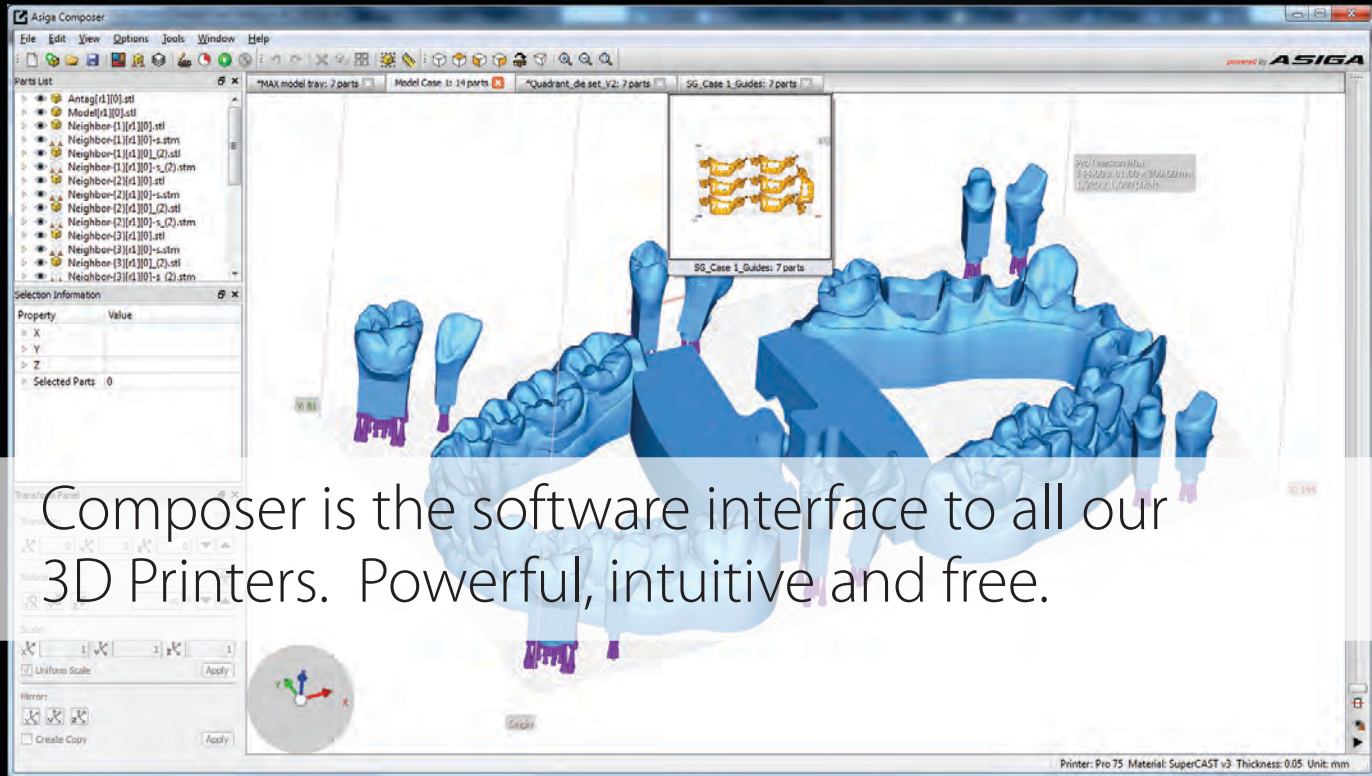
Asiga Composer

File Edit View Options Tools Window Help

powered by ASIGA

Parts List

Antag[r1][0].stl
Model[r1][0].stl
Neighbor-(1)[r1][0].stl
Neighbor-(1)[r1][0]-s.stm
Neighbor-(1)[r1][0]_(2).stl
Neighbor-(1)[r1][0]-s_(2).stm
Neighbor-(2)[r1][0].stl
Neighbor-(2)[r1][0]-s.stm
Neighbor-(2)[r1][0]_(2).stl
Neighbor-(2)[r1][0]-s_(2).stm
Neighbor-(3)[r1][0].stl
Neighbor-(3)[r1][0]-s.stm
Neighbor-(3)[r1][0]_(2).stl
Neighbor-(3)[r1][0]-s_(2).stm

Selection Information

| Property | Value |
|---|---|
| X | |
| Y | |
| Z | |
| Selected Parts | 0 |

Transform Panel

Uniform Scale Apply

Mirror:

Create Copy Apply

*MAX model tray: 7 parts | Model Case 1: 14 parts | *Quadrant_die set_V2: 7 parts | SG_Case 1_Guides: 7 parts

SG_Case 1_Guides: 7 parts

Composer is the software interface to all our 3D Printers. Powerful, intuitive and free.

Origin

Printer: Pro 75 Material: SuperCAST v3 Thickness: 0.05 Unit: mm